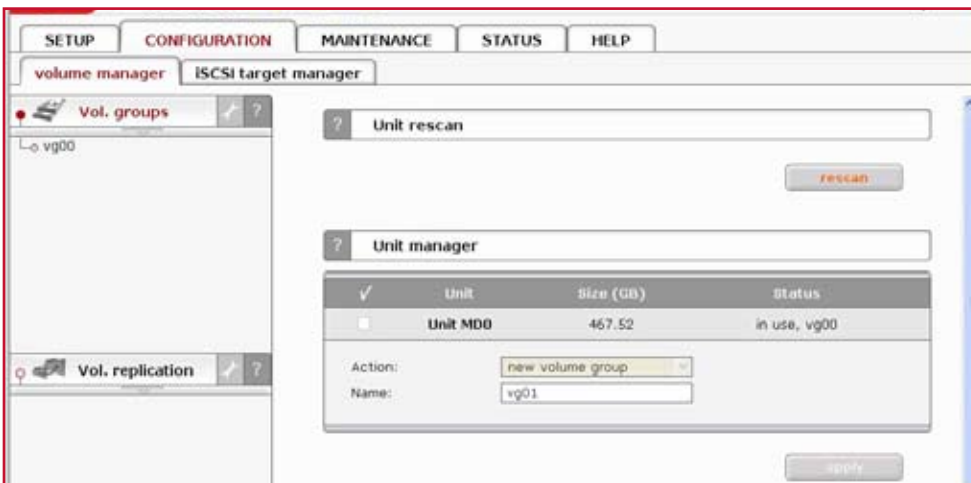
SETUP CONFIGURATION MAINTENANCE STATUS HELP

volume manager iSCSI target manager

Vol. groups ?

vg00

Vol. replication ?

? Unit rescan

rescan

? Unit manager

| ✓ | Unit | Size (GB) | Status |
|---|---|---|---|
| | Unit MD0 | 467.52 | in use, vg00 |

Action: new volume group

Name: vg01

apply